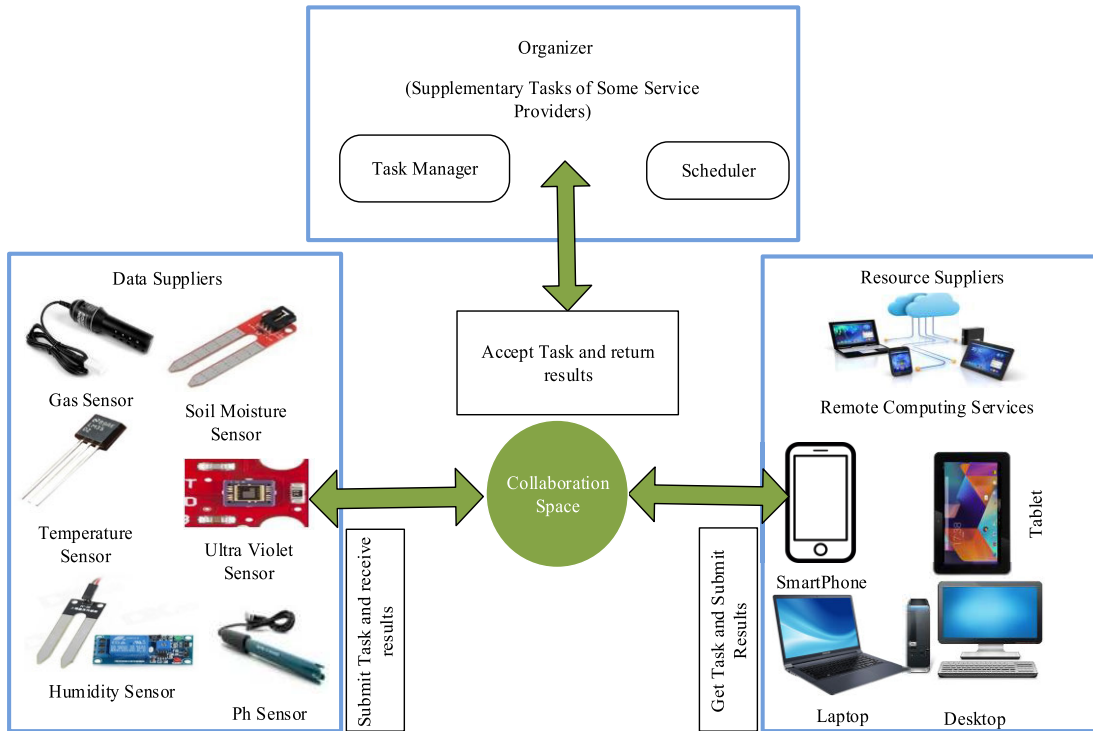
Organizer

(Supplementary Tasks of Some Service Providers)

Task Manager

Scheduler

Data Suppliers

Gas Sensor

Soil Moisture Sensor

Temperature Sensor

Ultra Violet Sensor

Humidity Sensor

Ph Sensor

Accept Task and return results

Collaboration Space

Submit Task and receive results

Get Task and Submit Results

Resource Suppliers

Remote Computing Services

SmartPhone

Tablet

Laptop

Desktop